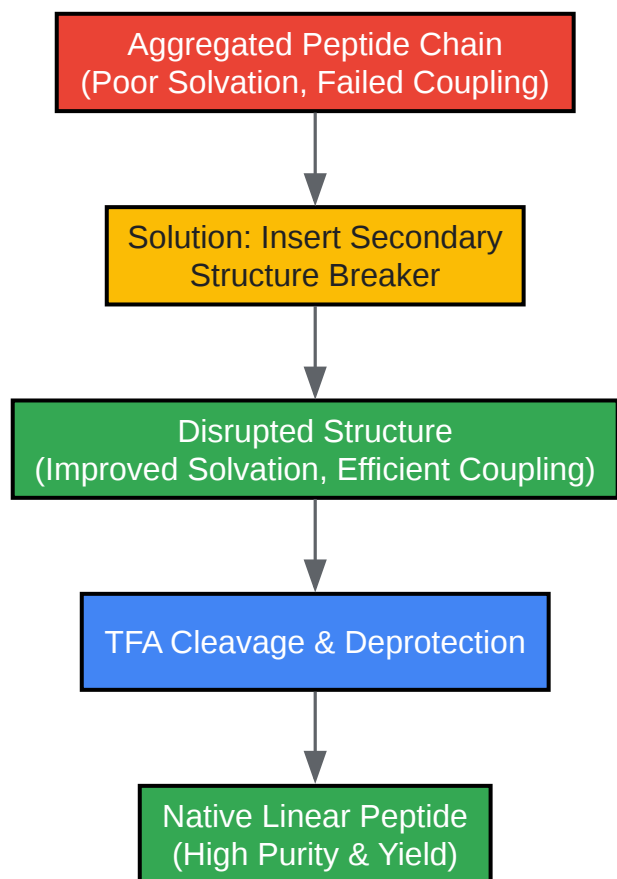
Aggregated Peptide Chain
(Poor Solvation, Failed Coupling)

Solution: Insert Secondary
Structure Breaker

Disrupted Structure
(Improved Solvation, Efficient Coupling)

TFA Cleavage & Deprotection

Native Linear Peptide
(High Purity & Yield)